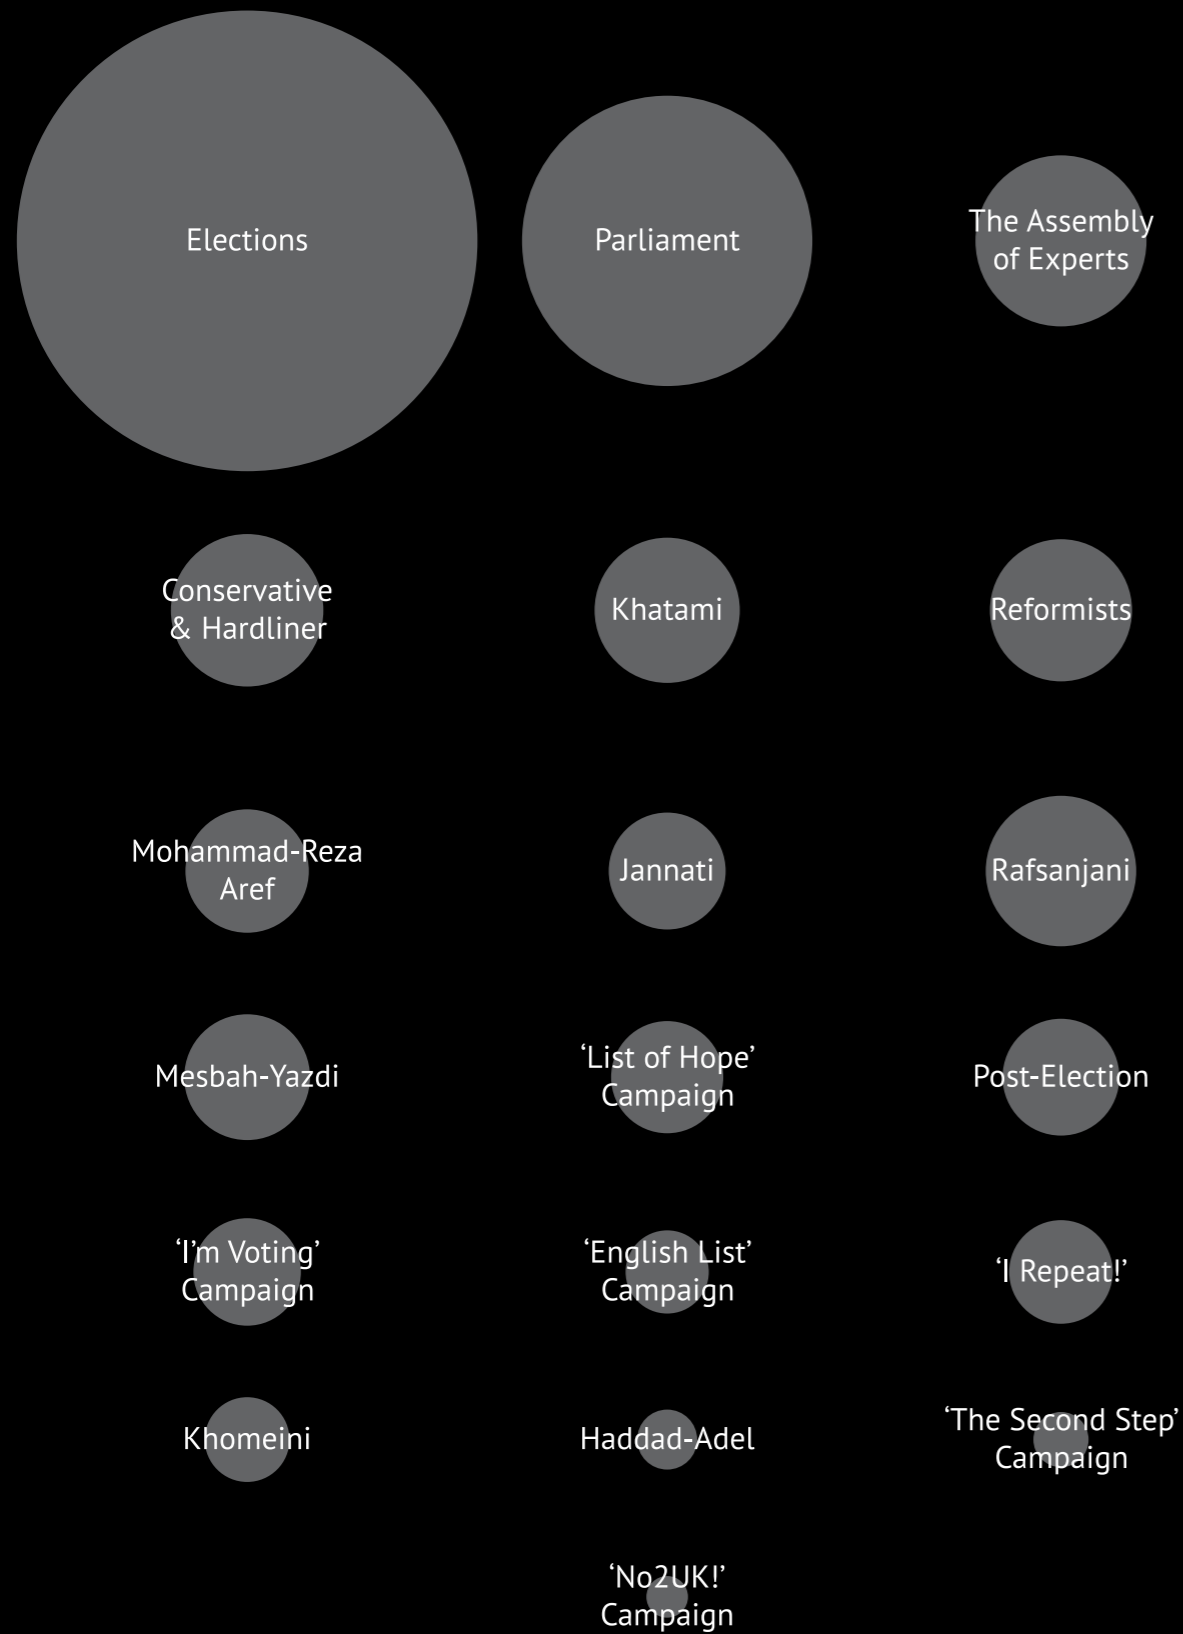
Elections

Parliament

The Assembly of Experts

Conservative & Hardliner

Khatami

Reformists

Mohammad-Reza Aref

Jannati

Rafsanjani

Mesbah-Yazdi

‘List of Hope’ Campaign

Post-Election

‘I’m Voting’ Campaign

‘English List’ Campaign

‘I Repeat!’

Khomeini

Haddad-Adel

‘The Second Step’ Campaign

‘No2UK!’ Campaign